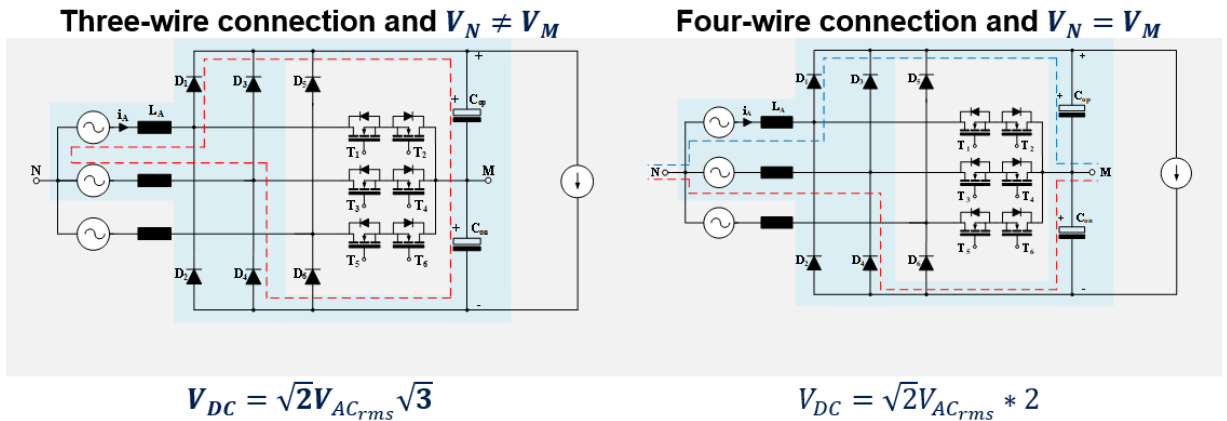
Three-wire connection and $V_N \neq V_M$

$D_1$ $D_3$ $D_5$ $i_A$ $L_A$ + $C_{op}$ N $T_1$ $T_2$ M $T_3$ $T_4$ + $C_{on}$ $T_5$ $T_6$ $D_2$ $D_4$ $D_6$ -

$V_{DC} = \sqrt{2}V_{AC_{rms}}\sqrt{3}$

Four-wire connection and $V_N = V_M$

$D_1$ $D_3$ $D_5$ + $i_A$ $L_A$ + $C_{op}$ $T_1$ $T_2$ N M $T_3$ $T_4$ + $C_{on}$ $T_5$ $T_6$ $D_2$ $D_4$ $D_6$ -

$V_{DC} = \sqrt{2}V_{AC_{rms}} * 2$